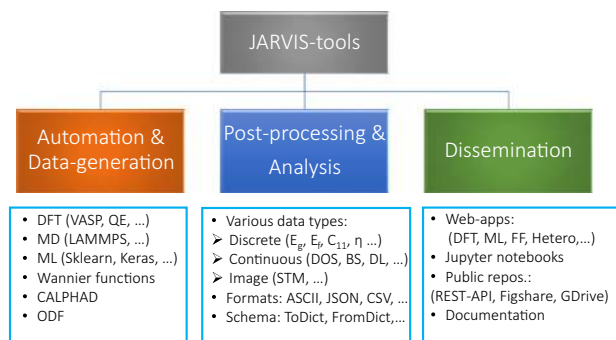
JARVIS-tools

Automation & Data-generation

Post-processing & Analysis

Dissemination

- DFT (VASP, QE, …)
- MD (LAMMPS, …)
- ML (Sklearn, Keras, …)
- Wannier functions
- CALPHAD
- ODF

- Various data types:
➢ Discrete ($E_g$, $E_f$, $C_{11}$, η …)
➢ Continuous (DOS, BS, DL, …)
➢ Image (STM, …)
- Formats: ASCII, JSON, CSV, …
- Schema: ToDict, FromDict,…

- Web-apps: (DFT, ML, FF, Hetero,…)
- Jupyter notebooks
- Public repos.: (REST-API, Figshare, GDrive)
- Documentation